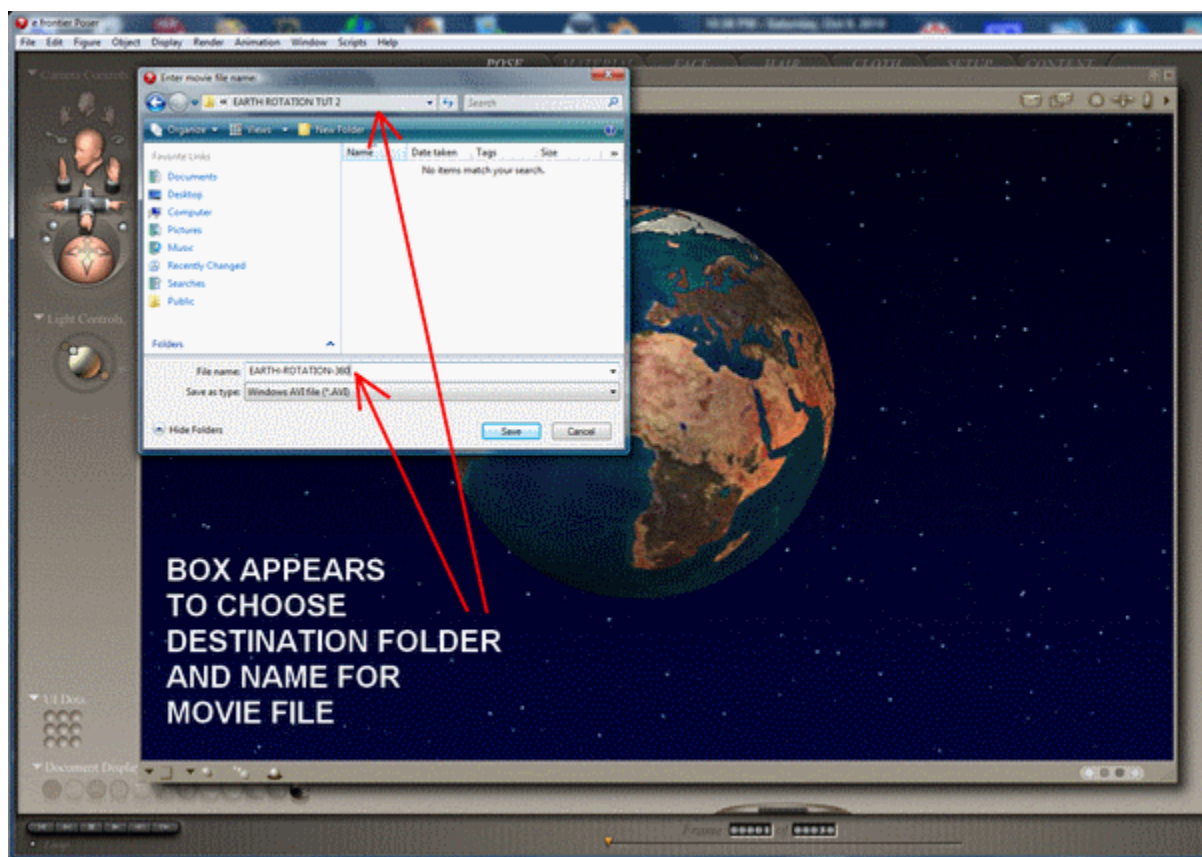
e frontier Poser

File Edit Figure Object Display Render Animation Window Scripts Help

POSE MATERIAL FACE HAIR CLOTH SETUP CONTENT

Camera Controls

Enter movie file name:

« EARTH ROTATION TUT 2

Search

Organize Views New Folder

Favorite Links

Documents
Desktop
Computer
Pictures
Music
Recently Changed
Searches
Public

Folders

Name Date taken Tags Size

No items match your search.

File name: EARTH-ROTATION-360

Save as type: Windows AVI file (*.AVI)

Hide Folders

Save Cancel

Light Controls

UI Dots

Document Display

Frame

BOX APPEARS TO CHOOSE DESTINATION FOLDER AND NAME FOR MOVIE FILE